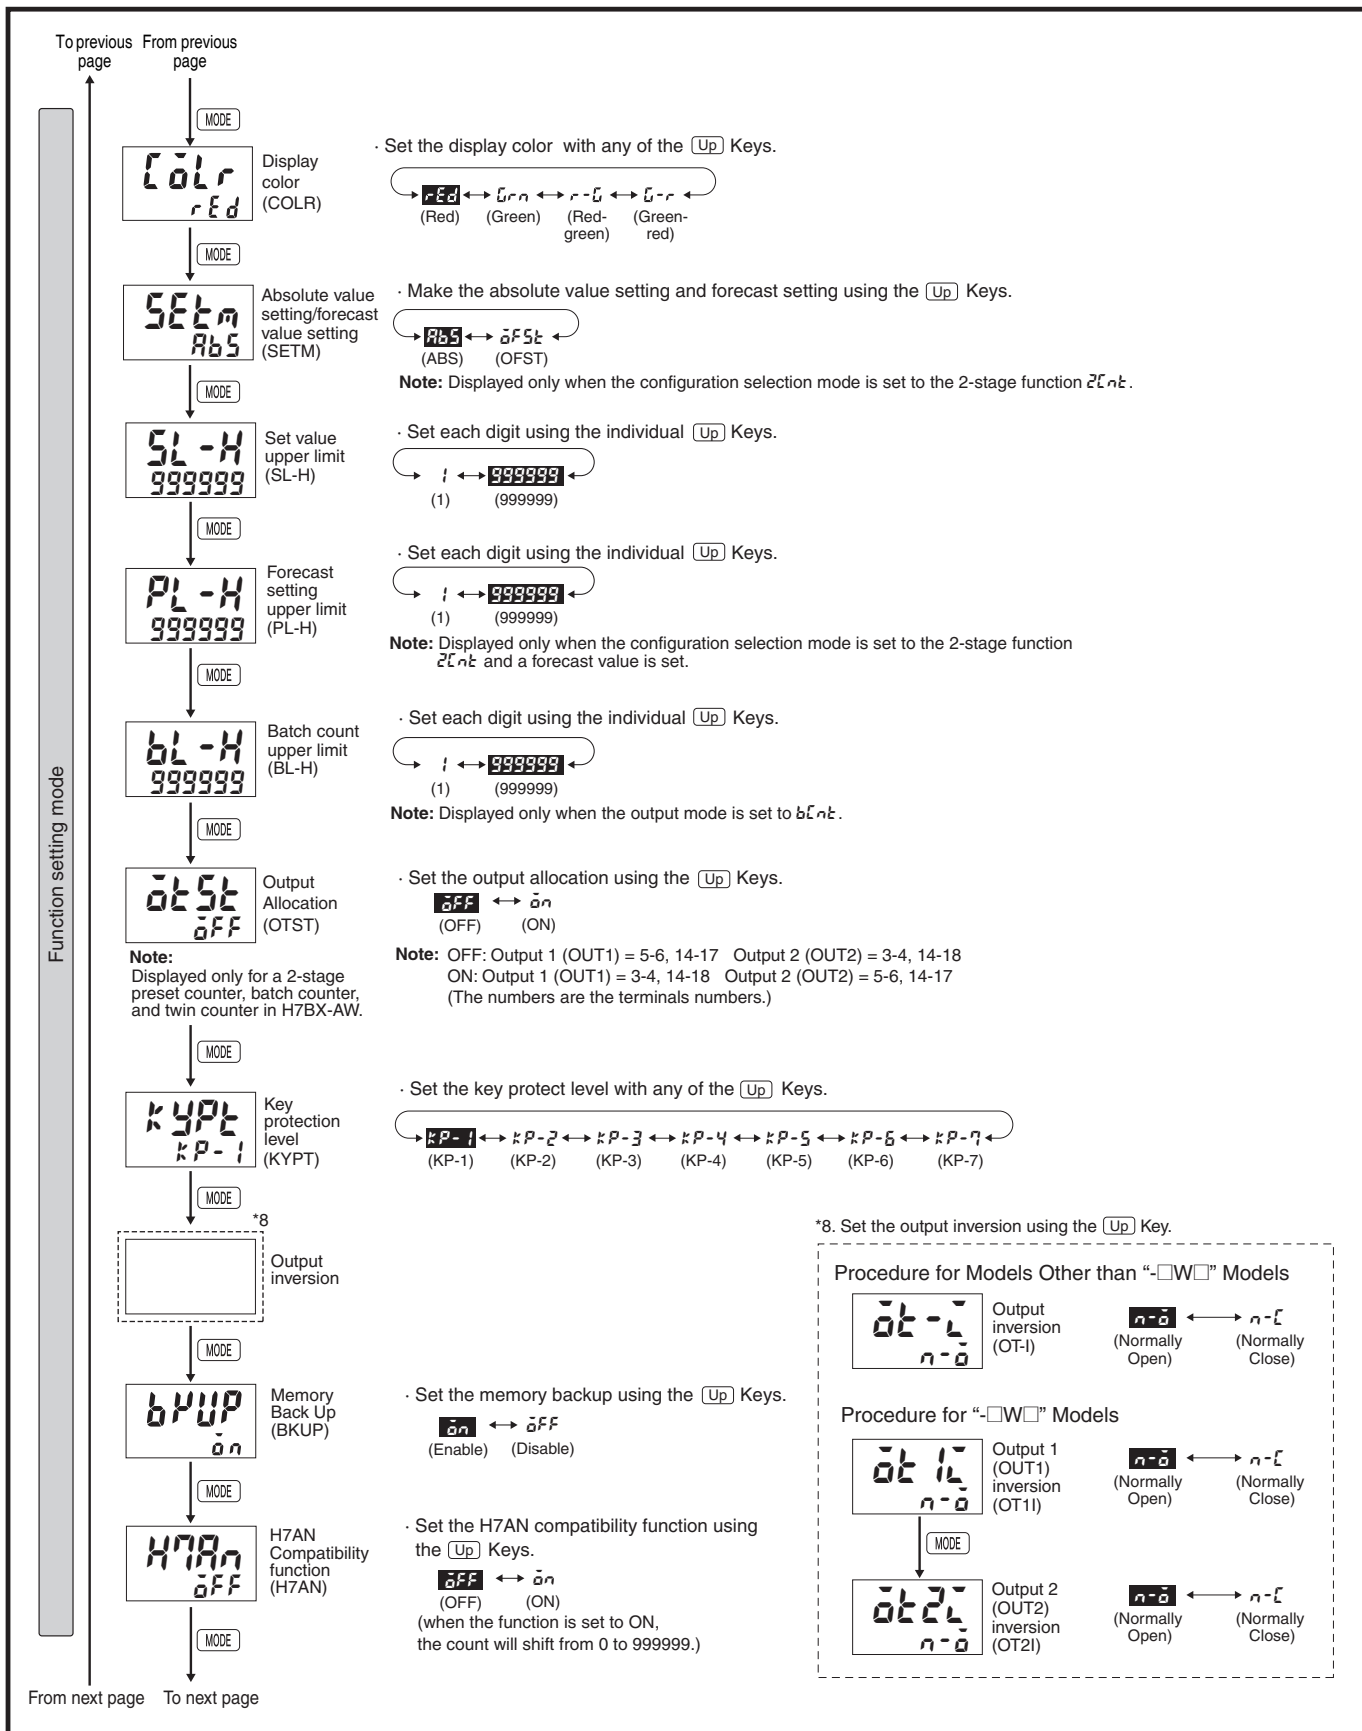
To previous page From previous page

Function setting mode

MODE

Cōlr
rEd
Display color (COLR)

· Set the display color with any of the Up Keys.

rEd ↔ Grn ↔ r-G ↔ G-r
(Red) (Green) (Red-green) (Green-red)

MODE

SEtm
AbS
Absolute value setting/forecast value setting (SETM)

· Make the absolute value setting and forecast setting using the Up Keys.

AbS ↔ ōFSt
(ABS) (OFST)

**Note:** Displayed only when the configuration selection mode is set to the 2-stage function 2Cnt.

MODE

SL-H
999999
Set value upper limit (SL-H)

· Set each digit using the individual Up Keys.

1 ↔ 999999
(1) (999999)

MODE

PL-H
999999
Forecast setting upper limit (PL-H)

· Set each digit using the individual Up Keys.

1 ↔ 999999
(1) (999999)

**Note:** Displayed only when the configuration selection mode is set to the 2-stage function 2Cnt and a forecast value is set.

MODE

bL-H
999999
Batch count upper limit (BL-H)

· Set each digit using the individual Up Keys.

1 ↔ 999999
(1) (999999)

**Note:** Displayed only when the output mode is set to bCnt.

MODE

ōtSt
ōFF
Output Allocation (OTST)

**Note:** Displayed only for a 2-stage preset counter, batch counter, and twin counter in H7BX-AW.

· Set the output allocation using the Up Keys.

ōFF ↔ ōn
(OFF) (ON)

**Note:** OFF: Output 1 (OUT1) = 5-6, 14-17 Output 2 (OUT2) = 3-4, 14-18
ON: Output 1 (OUT1) = 3-4, 14-18 Output 2 (OUT2) = 5-6, 14-17
(The numbers are the terminals numbers.)

MODE

kYPt
kP-1
Key protection level (KYPT)

· Set the key protect level with any of the Up Keys.

kP-1 ↔ kP-2 ↔ kP-3 ↔ kP-4 ↔ kP-5 ↔ kP-6 ↔ kP-7
(KP-1) (KP-2) (KP-3) (KP-4) (KP-5) (KP-6) (KP-7)

MODE

*8
Output inversion

*8. Set the output inversion using the Up Key.

Procedure for Models Other than "-□W□" Models

ōt-L
n-ō
Output inversion (OT-I)

n-ō ↔ n-C
(Normally Open) (Normally Close)

Procedure for "-□W□" Models

ōt1L
n-ō
Output 1 (OUT1) inversion (OT1I)

n-ō ↔ n-C
(Normally Open) (Normally Close)

MODE

ōt2L
n-ō
Output 2 (OUT2) inversion (OT2I)

n-ō ↔ n-C
(Normally Open) (Normally Close)

MODE

bKUP
ōn
Memory Back Up (BKUP)

· Set the memory backup using the Up Keys.

ōn ↔ ōFF
(Enable) (Disable)

MODE

H7An
ōFF
H7AN Compatibility function (H7AN)

· Set the H7AN compatibility function using the Up Keys.

ōFF ↔ ōn
(OFF) (ON)
(when the function is set to ON, the count will shift from 0 to 999999.)

MODE

From next page To next page